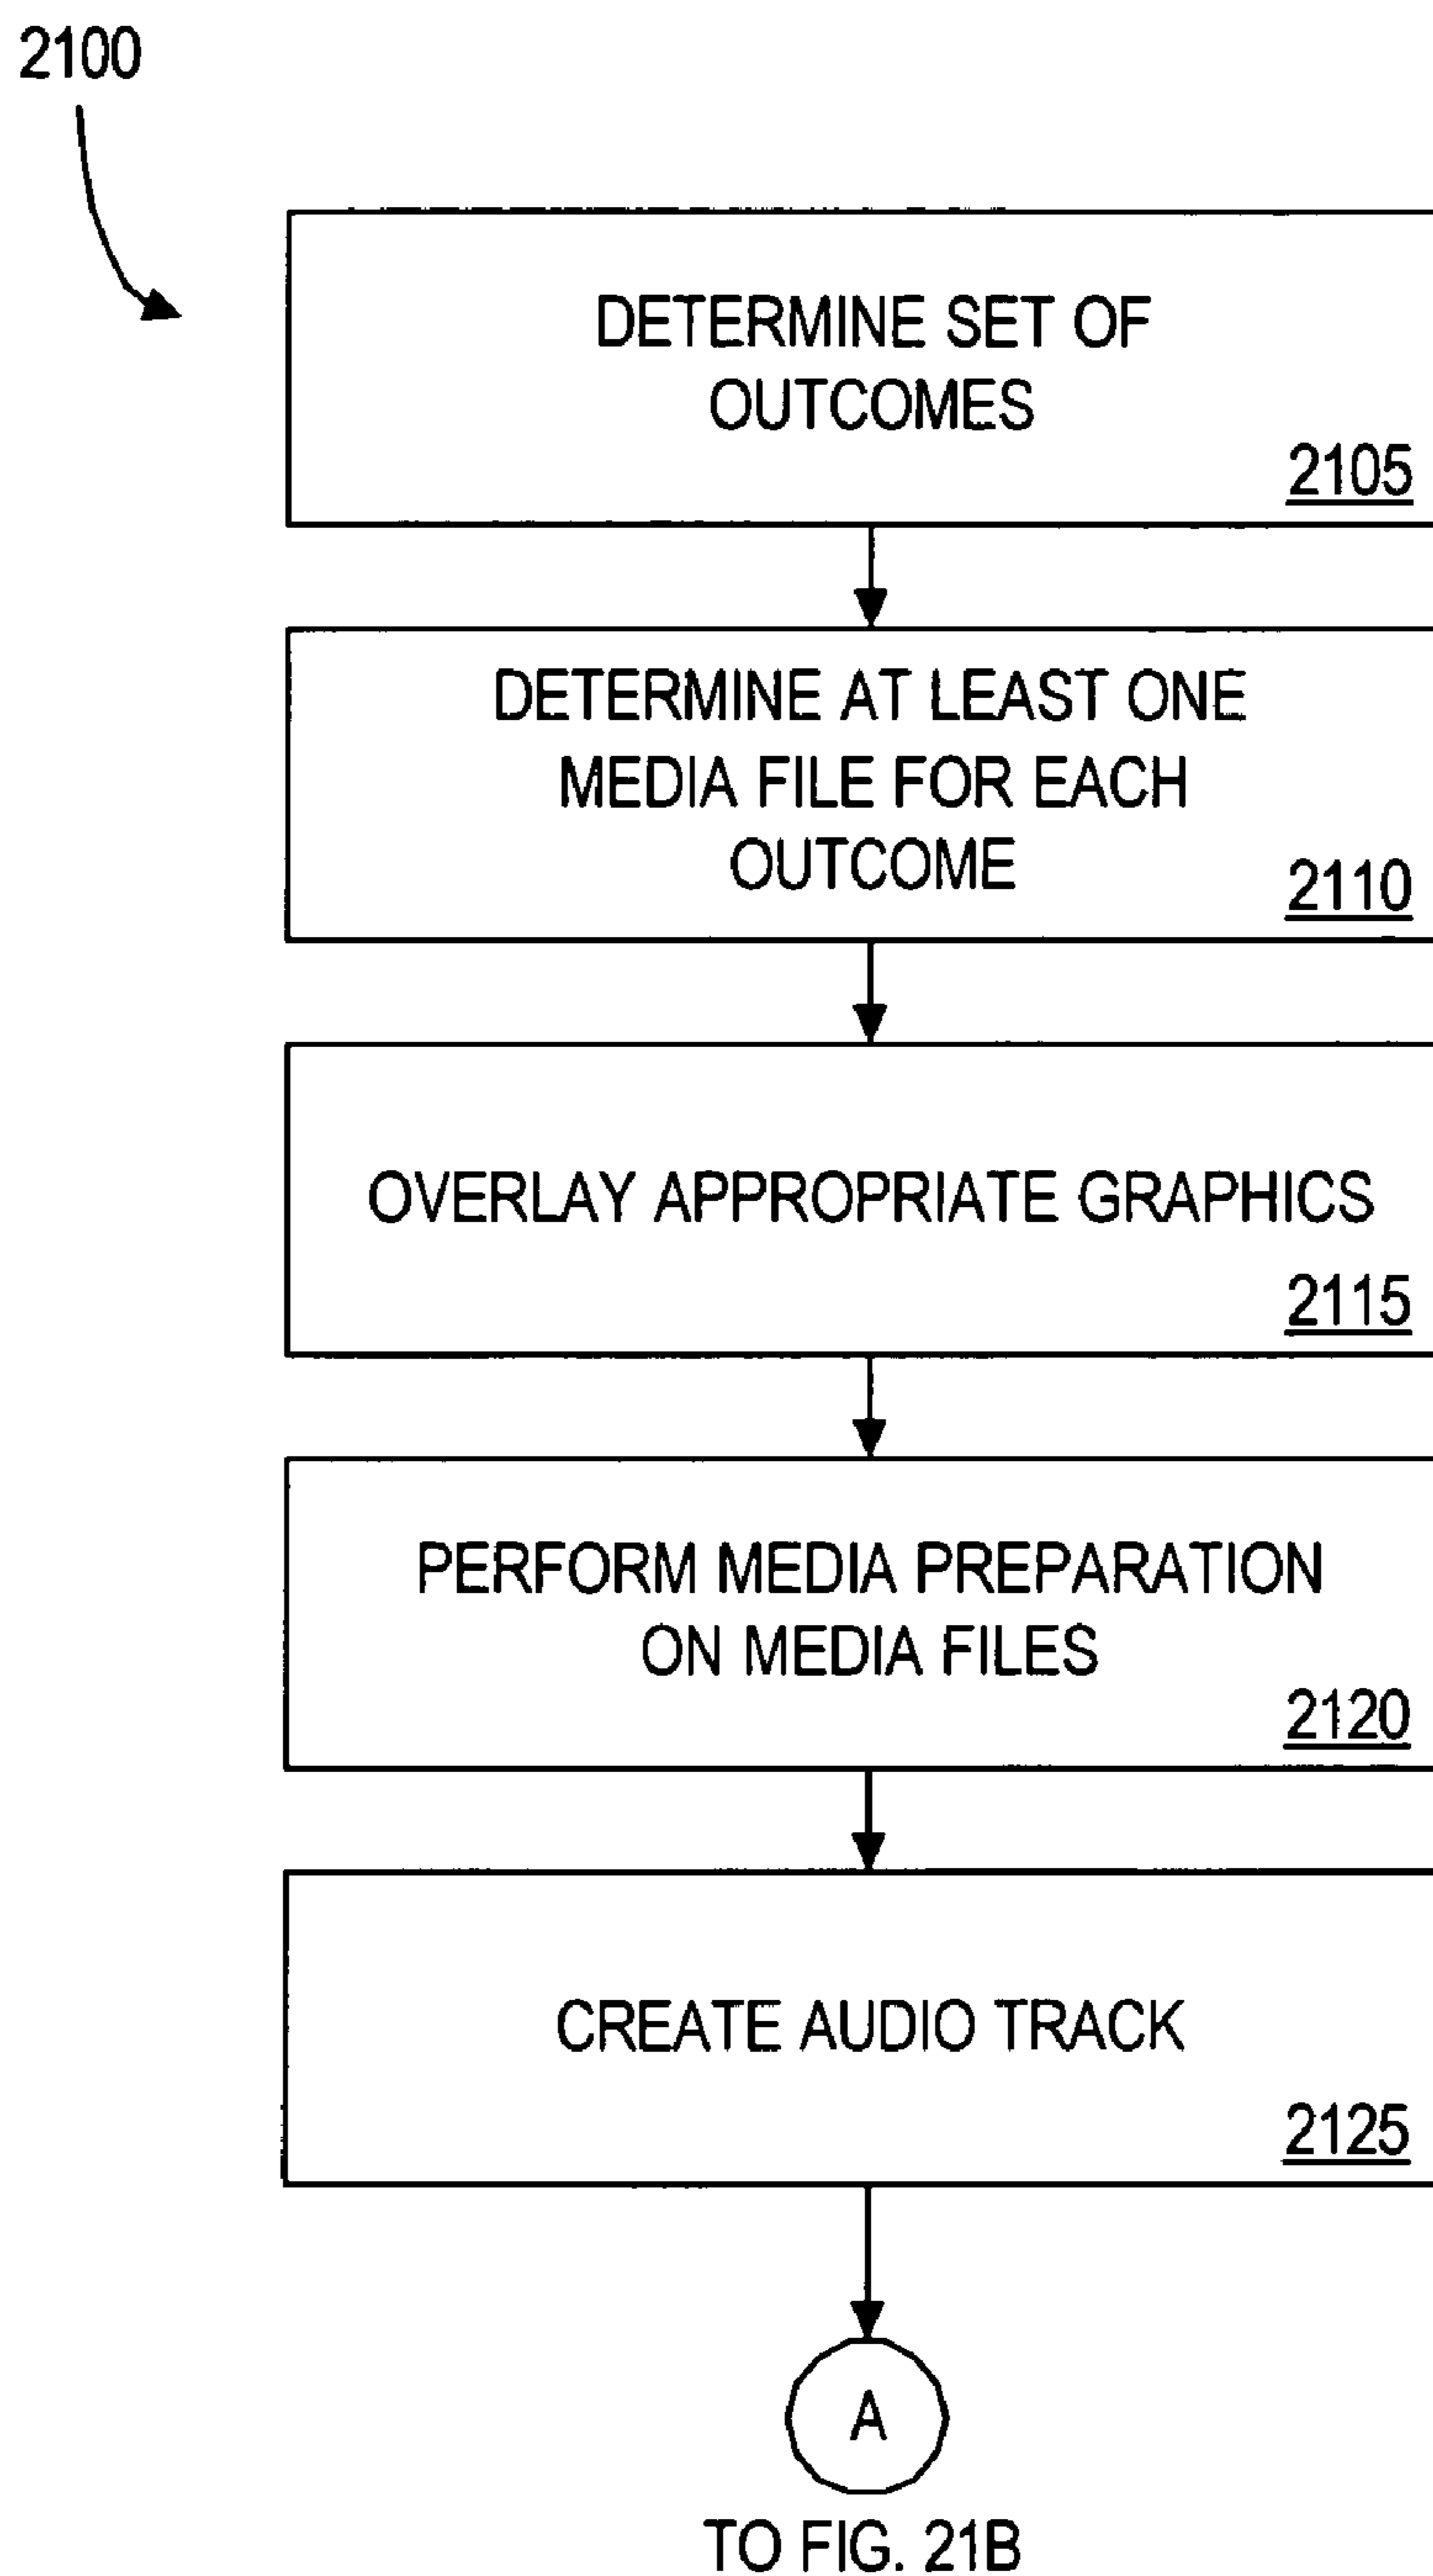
2100

DETERMINE SET OF OUTCOMES
2105

DETERMINE AT LEAST ONE MEDIA FILE FOR EACH OUTCOME
2110

OVERLAY APPROPRIATE GRAPHICS
2115

PERFORM MEDIA PREPARATION ON MEDIA FILES
2120

CREATE AUDIO TRACK
2125

A

TO FIG. 21B